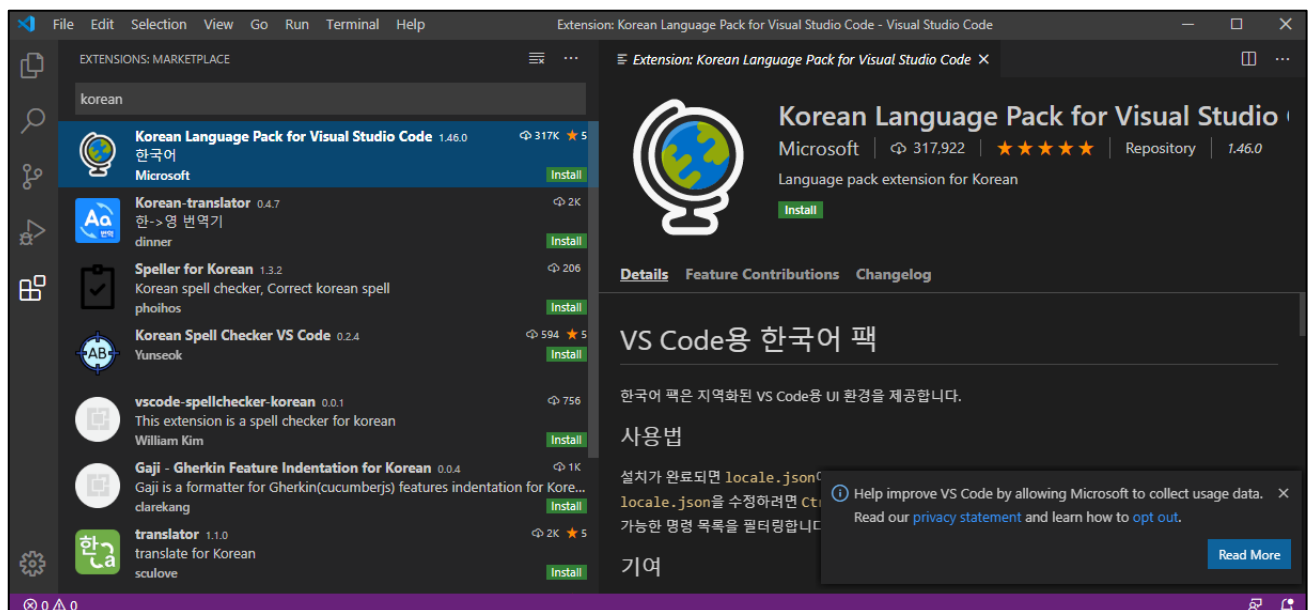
File Edit Selection View Go Run Terminal Help Extension: Korean Language Pack for Visual Studio Code - Visual Studio Code

EXTENSIONS: MARKETPLACE

korean

Korean Language Pack for Visual Studio Code 1.46.0 317K ★ 5
한국어
Microsoft
Install

Korean-translator 0.4.7 2K
한->영 번역기
dinner
Install

Speller for Korean 1.3.2 206
Korean spell checker, Correct korean spell
phoihos
Install

Korean Spell Checker VS Code 0.2.4 594 ★ 5
Yunseok
Install

vscode-spellchecker-korean 0.0.1 756
This extension is a spell checker for korean
William Kim
Install

Gaji - Gherkin Feature Indentation for Korean 0.0.4 1K
Gaji is a formatter for Gherkin(cucumberjs) features indentation for Kore...
clarekang
Install

translator 1.1.0 2K ★ 5
translate for Korean
sculove
Install

Extension: Korean Language Pack for Visual Studio Code ×

Korean Language Pack for Visual Studio
Microsoft | 317,922 | ★★★★★ | Repository | 1.46.0
Language pack extension for Korean
Install

Details Feature Contributions Changelog

VS Code용 한국어 팩

한국어 팩은 지역화된 VS Code용 UI 환경을 제공합니다.

사용법

설치가 완료되면 locale.json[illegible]
locale.json을 수정하려면 Ctr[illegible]
가능한 명령 목록을 필터링합니다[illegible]

기여

Help improve VS Code by allowing Microsoft to collect usage data. Read our privacy statement and learn how to opt out.

Read More

⊗ 0 ⚠ 0